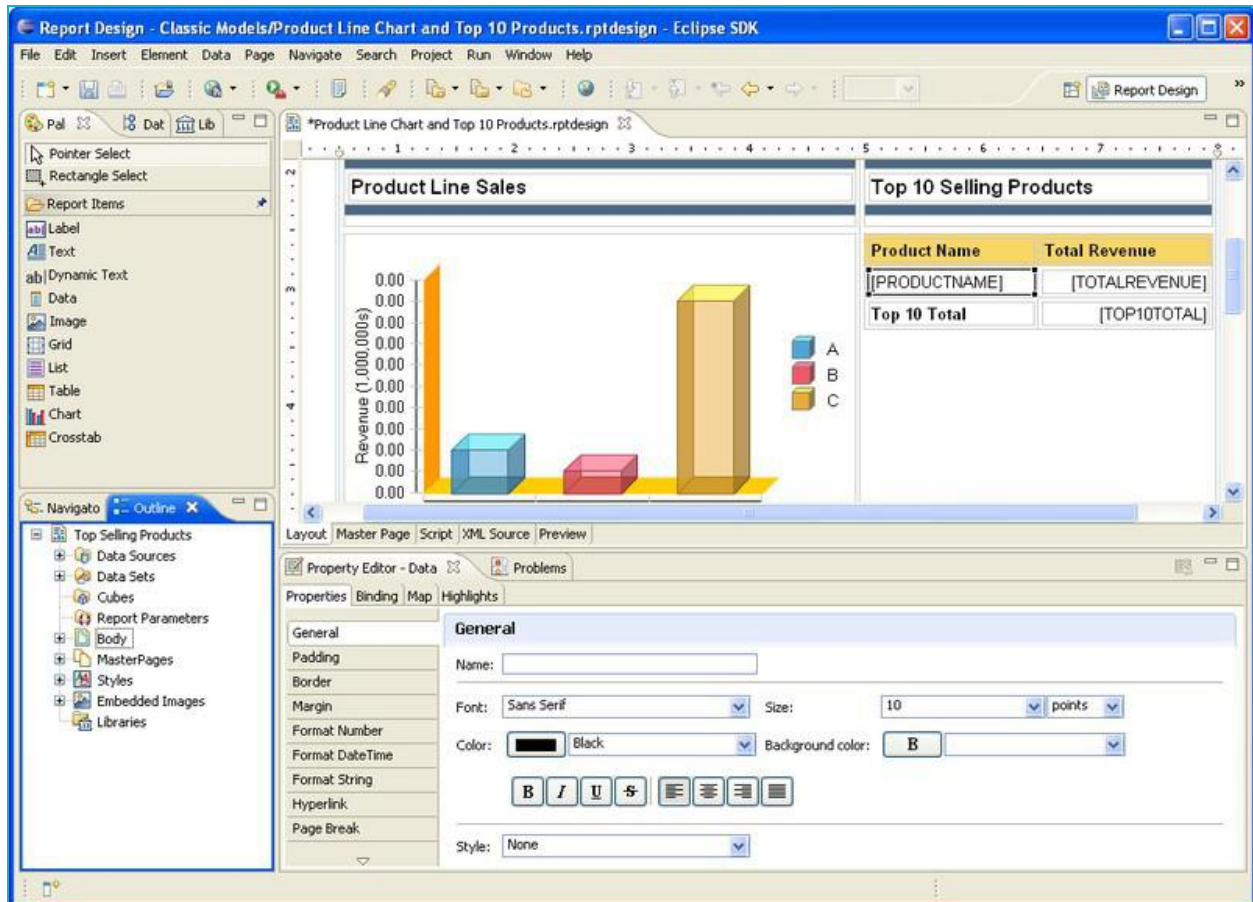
Report Design - Classic Models/Product Line Chart and Top 10 Products.rptdesign - Eclipse SDK

File Edit Insert Element Data Page Navigate Search Project Run Window Help

Report Design

Pal Dat Lib

Pointer Select
Rectangle Select
Report Items
Label
Text
Dynamic Text
Data
Image
Grid
List
Table
Chart
Crosstab

*Product Line Chart and Top 10 Products.rptdesign

Product Line Sales

Top 10 Selling Products

| Product Name | Total Revenue |
|---|---|
| [PRODUCTNAME] | [TOTALREVENUE] |
| Top 10 Total | [TOP10TOTAL] |

Revenue (1,000,000s)
0.00
0.00
0.00
0.00
0.00
0.00
0.00
0.00
0.00
0.00
0.00

A
B
C

Layout Master Page Script XML Source Preview

Navigato Outline

Top Selling Products
Data Sources
Data Sets
Cubes
Report Parameters
Body
MasterPages
Styles
Embedded Images
Libraries

Property Editor - Data Problems

Properties Binding Map Highlights

General
Padding
Border
Margin
Format Number
Format DateTime
Format String
Hyperlink
Page Break

General

Name:

Font: Sans Serif Size: 10 points

Color: Black Background color: B

B I U S

Style: None